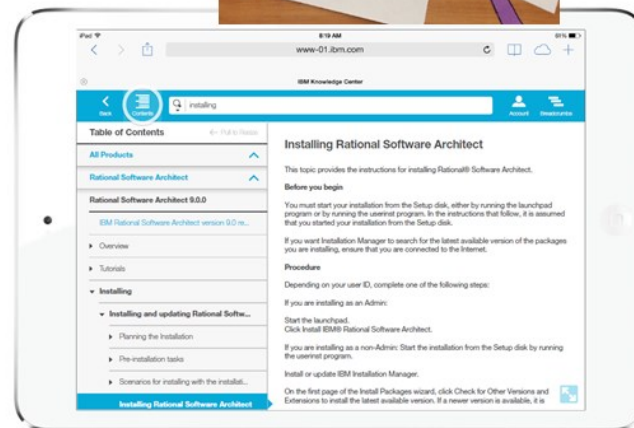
iPad
8:19 AM
61%
www-01.ibm.com

IBM Knowledge Center

Back
Contents
installing
Account
Breadcrumbs

Table of Contents
Pull to Resize

All Products

Rational Software Architect

Rational Software Architect 9.0.0

IBM Rational Software Architect version 9.0 re...

Overview

Tutorials

Installing

Installing and updating Rational Softw...

Planning the installation

Pre-installation tasks

Scenarios for installing with the installat...

Installing Rational Software Architect

Installing Rational Software Architect

This topic provides the instructions for installing Rational® Software Architect.

Before you begin

You must start your installation from the Setup disk, either by running the launchpad program or by running the userinst program. In the instructions that follow, it is assumed that you started your installation from the Setup disk.

If you want Installation Manager to search for the latest available version of the packages you are installing, ensure that you are connected to the Internet.

Procedure

Depending on your user ID, complete one of the following steps:

If you are installing as an Admin:

Start the launchpad.
Click Install IBM® Rational Software Architect.

If you are installing as a non-Admin: Start the installation from the Setup disk by running the userinst program.

Install or update IBM Installation Manager.

On the first page of the Install Packages wizard, click Check for Other Versions and Extensions to install the latest available version. If a newer version is available, it is